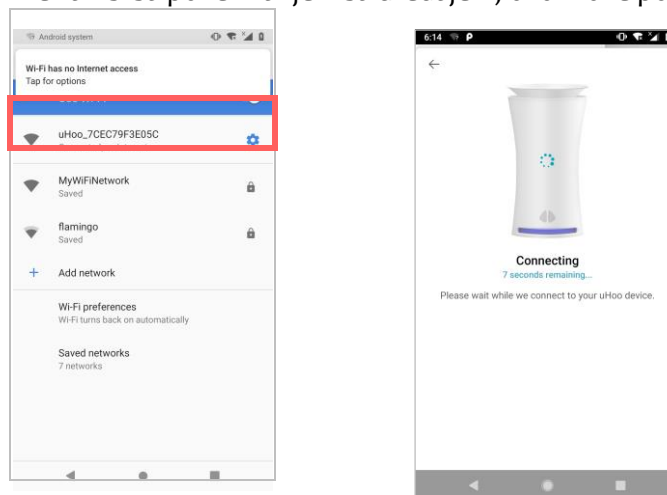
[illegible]

Android system

Wi-Fi has no Internet access
Tap for options

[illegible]

uHoo_7CEC79F3E05C
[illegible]

MyWiFiNetwork
Saved

flamingo
Saved

Add network

Wi-Fi preferences
Wi-Fi turns back on automatically

Saved networks
7 networks

6:14

Connecting
7 seconds remaining...
Please wait while we connect to your uHoo device.